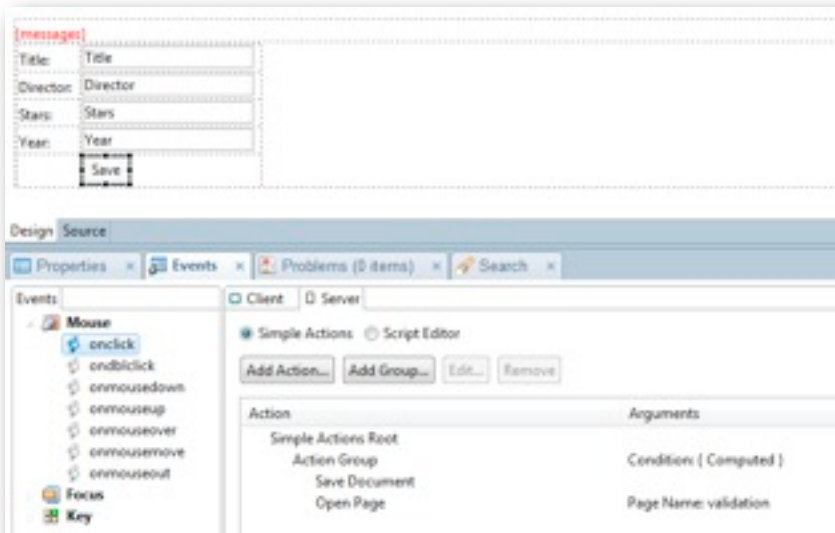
[messages]

| Title: | Title |
|---|---|
| Director: | Director |
| Stars: | Stars |
| Year: | Year |
| | Save |

Design Source

Properties × Events × Problems (0 items) × Search ×

Events

Mouse
onclick
ondblclick
onmousedown
onmouseup
onmouseover
onmousemove
onmouseout
Focus
Key

Client Server

Simple Actions Script Editor

Add Action... Add Group... Edit... Remove

| Action | Arguments |
|---|---|
| Simple Actions Root | |
| Action Group | Condition: { Computed } |
| Save Document | |
| Open Page | Page Name: validation |